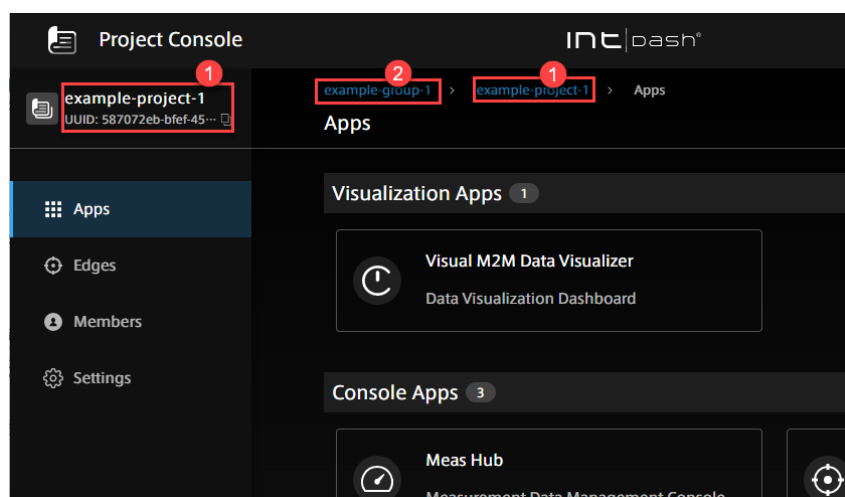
Project Console

intdash®

1
example-project-1
UUID: 587072eb-bfef-45···

2
example-group-1 > 1 example-project-1 > Apps

Apps

Apps

Edges

Members

Settings

Visualization Apps 1

Visual M2M Data Visualizer

Data Visualization Dashboard

Console Apps 3

Meas Hub

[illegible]